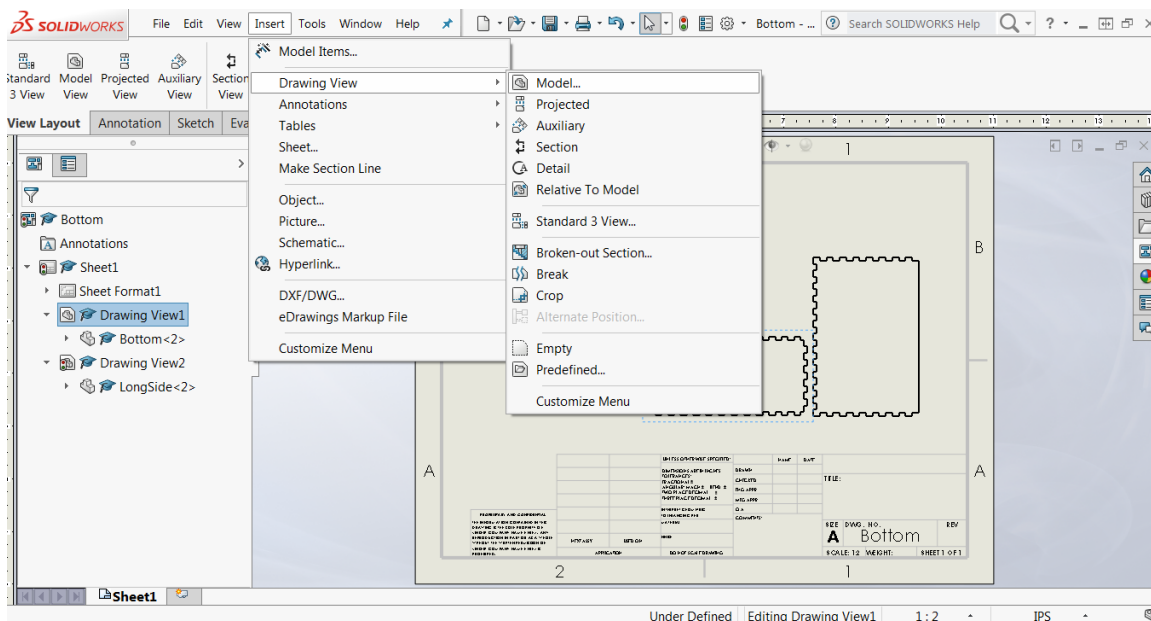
SOLIDWORKS File Edit View Insert Tools Window Help

Bottom - ... Search SOLIDWORKS Help

Standard 3 View Model View Projected View Auxiliary View Section View

View Layout Annotation Sketch Eva

Bottom
Annotations
Sheet1
Sheet Format1
Drawing View1
Bottom<2>
Drawing View2
LongSide<2>

Model Items...
Drawing View
Annotations
Tables
Sheet...
Make Section Line
Object...
Picture...
Schematic...
Hyperlink...
DXF/DWG...
eDrawings Markup File
Customize Menu

Model...
Projected
Auxiliary
Section
Detail
Relative To Model
Standard 3 View...
Broken-out Section...
Break
Crop
Alternate Position...
Empty
Predefined...
Customize Menu

1
B
A
A
2
1

TITLE:
SIZE DWG. NO. REV
A Bottom
SCALE: 1:2 WEIGHT: SHEET 1 OF 1

Sheet1

Under Defined Editing Drawing View1 1 : 2 IPS